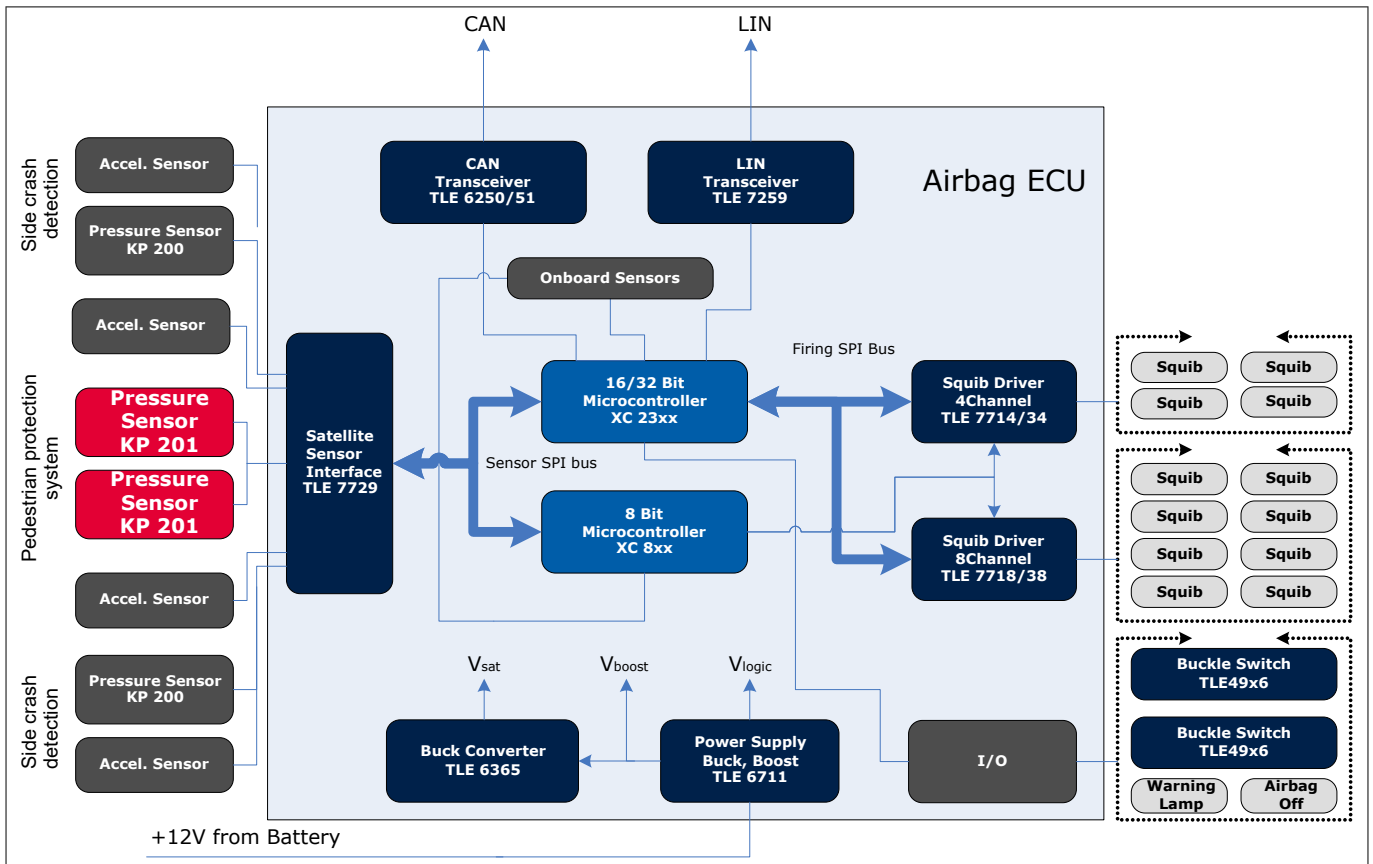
CAN

LIN

Airbag ECU

CAN Transceiver TLE 6250/51

LIN Transceiver TLE 7259

Side crash detection

Accel. Sensor

Pressure Sensor KP 200

Accel. Sensor

Pedestrian protection system

Pressure Sensor KP 201

Pressure Sensor KP 201

Accel. Sensor

Side crash detection

Pressure Sensor KP 200

Accel. Sensor

Onboard Sensors

Satellite Sensor Interface TLE 7729

16/32 Bit Microcontroller XC 23xx

Sensor SPI bus

8 Bit Microcontroller XC 8xx

Firing SPI Bus

Squib Driver 4Channel TLE 7714/34

Squib Driver 8Channel TLE 7718/38

Squib

Squib

Squib

Squib

Squib

Squib

Squib

Squib

Squib

Squib

Squib

Squib

$V_{sat}$

$V_{boost}$

$V_{logic}$

Buck Converter TLE 6365

Power Supply Buck, Boost TLE 6711

I/O

Buckle Switch TLE49x6

Buckle Switch TLE49x6

Warning Lamp

Airbag Off

+12V from Battery